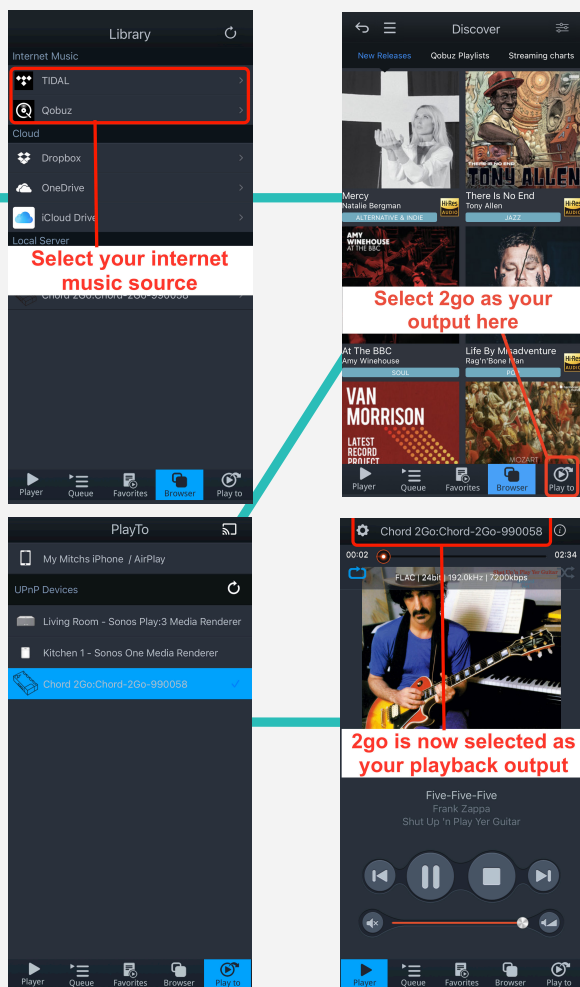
Library

Internet Music

TIDAL

Qobuz

Cloud

Dropbox

OneDrive

iCloud Drive

Local Server

Select your internet music source

Chord 2GO:Chord-2Go-990058

Player Queue Favorites Browser Play to

Discover

New Releases Qobuz Playlists Streaming charts

Mercy
Natalie Bergman
ALTERNATIVE & INDIE

There Is No End
Tony Allen
JAZZ

TONY ALLEN

AMY WINEHOUSE AT THE BBC

Select 2go as your output here

At The BBC
Amy Winehouse
SOUL

Life By Misadventure
Rag'n'Bone Man
POP

VAN MORRISON
LATEST RECORD PROJECT

MOZART

Player Queue Favorites Browser Play to

PlayTo

My Mitchs iPhone / AirPlay

UPnP Devices

Living Room - Sonos Play:3 Media Renderer

Kitchen 1 - Sonos One Media Renderer

Chord 2Go:Chord-2Go-990058

Player Queue Favorites Browser Play to

Chord 2Go:Chord-2Go-990058

00:02

02:34

FLAC | 24bit | 192.0kHz | 7200kbps

2go is now selected as your playback output

Five-Five-Five
Frank Zappa
Shut Up 'n Play Yer Guitar

Player Queue Favorites Browser Play to